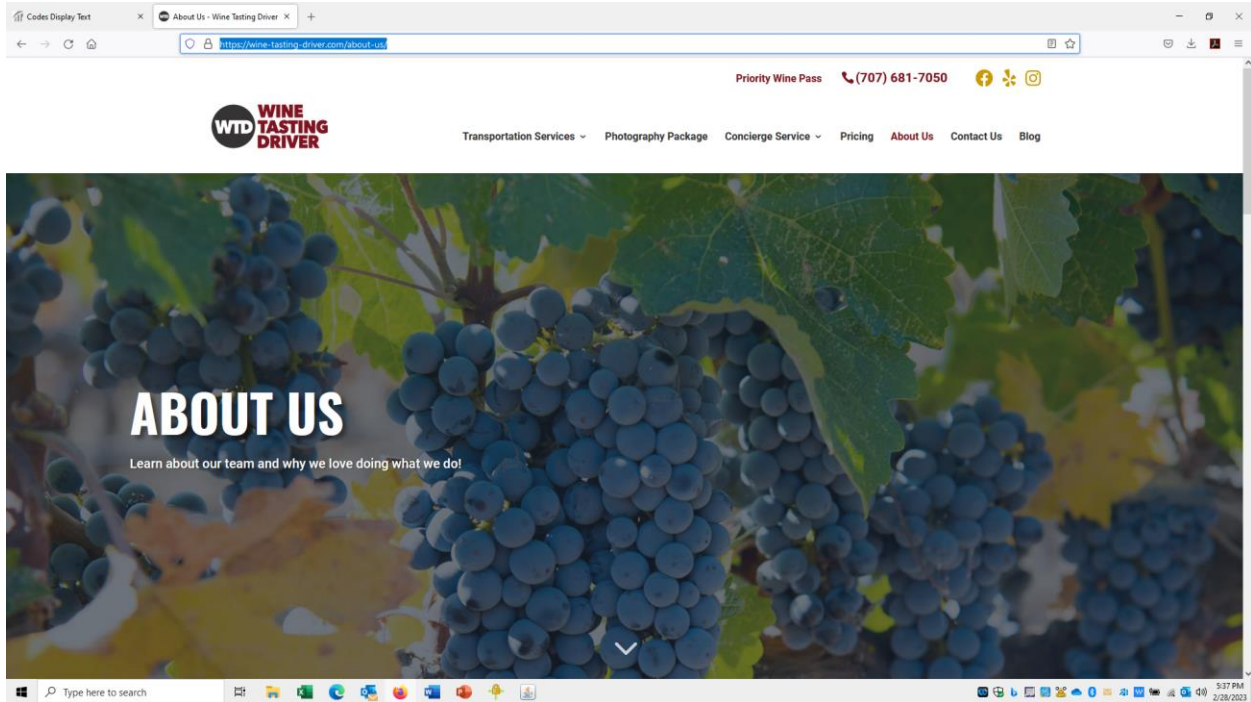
Codes Display Text
About Us - Wine Tasting Driver
https://wine-tasting-driver.com/about-us/

Priority Wine Pass (707) 681-7050

WTD WINE TASTING DRIVER

Transportation Services Photography Package Concierge Service Pricing About Us Contact Us Blog

ABOUT US

Learn about our team and why we love doing what we do!

Type here to search

5:37 PM
2/28/2023